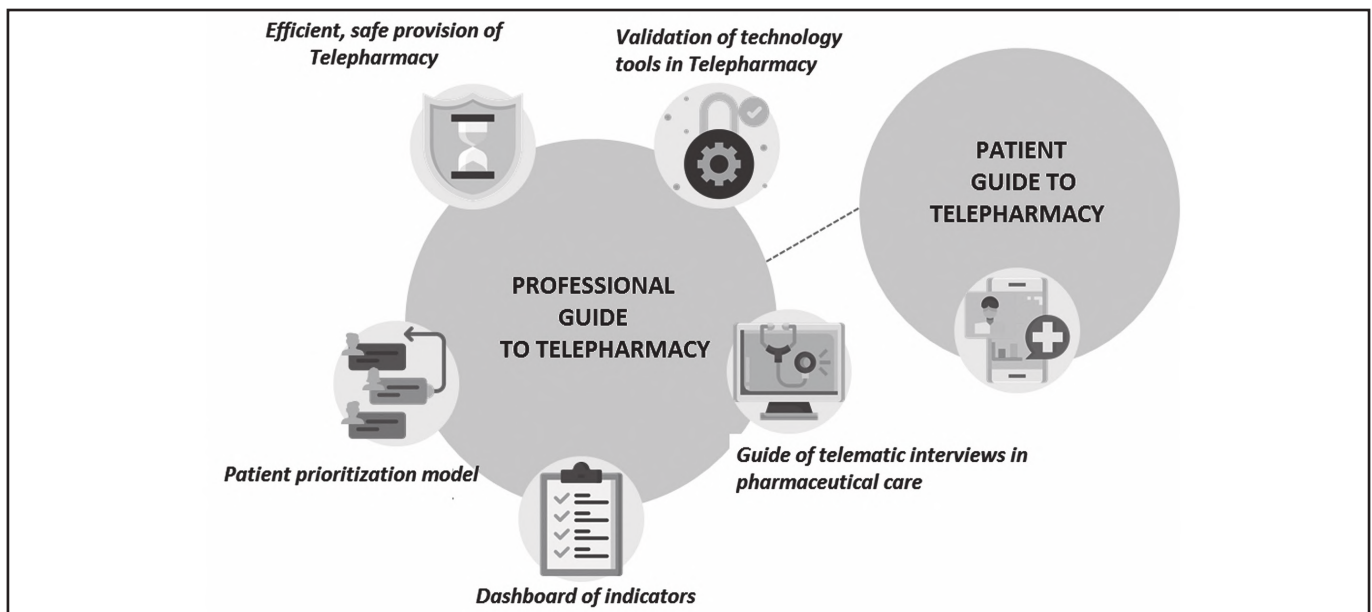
Efficient, safe provision of Telepharmacy

Validation of technology tools in Telepharmacy

PATIENT GUIDE TO TELEPHARMACY

PROFESSIONAL GUIDE TO TELEPHARMACY

Patient prioritization model

Guide of telematic interviews in pharmaceutical care

Dashboard of indicators